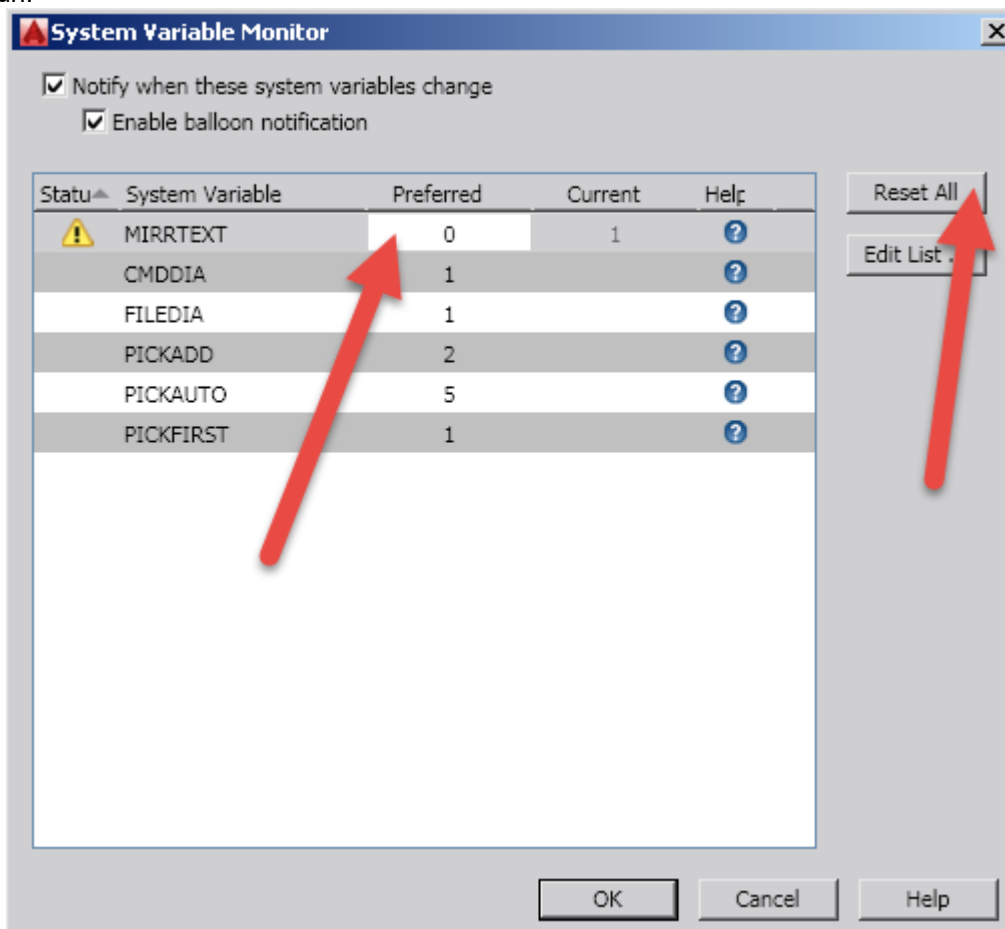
System Variable Monitor

☑ Notify when these system variables change
☑ Enable balloon notification

| Statu | System Variable | Preferred | Current | Help |
|---|---|---|---|---|
| ⚠ | MIRRTEXT | 0 | 1 | ? |
| | CMDDIA | 1 | | ? |
| | FILEDIA | 1 | | ? |
| | PICKADD | 2 | | ? |
| | PICKAUTO | 5 | | ? |
| | PICKFIRST | 1 | | ? |

Reset All
Edit List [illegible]

OK Cancel Help